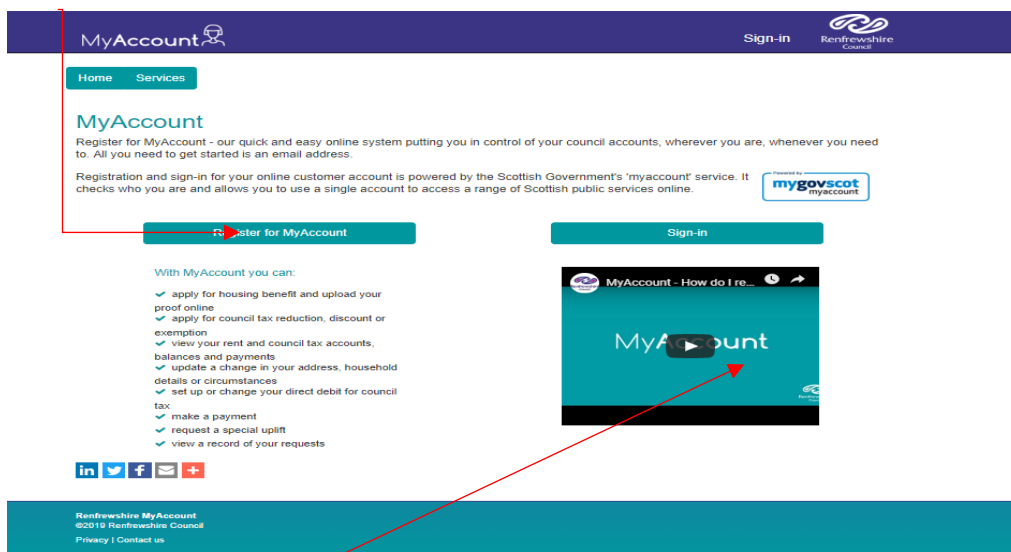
MyAccount

Sign-in

Renfrewshire Council

Home Services

MyAccount

Register for MyAccount - our quick and easy online system putting you in control of your council accounts, wherever you are, whenever you need to. All you need to get started is an email address.

Registration and sign-in for your online customer account is powered by the Scottish Government's 'myaccount' service. It checks who you are and allows you to use a single account to access a range of Scottish public services online.

Powered by mygovscot myaccount

Register for MyAccount

Sign-in

With MyAccount you can:

apply for housing benefit and upload your proof online
apply for council tax reduction, discount or exemption
view your rent and council tax accounts, balances and payments
update a change in your address, household details or circumstances
set up or change your direct debit for council tax
make a payment
request a special uplift
view a record of your requests

MyAccount - How do I re...

MyAccount

Renfrewshire MyAccount
©2019 Renfrewshire Council

Privacy | Contact us